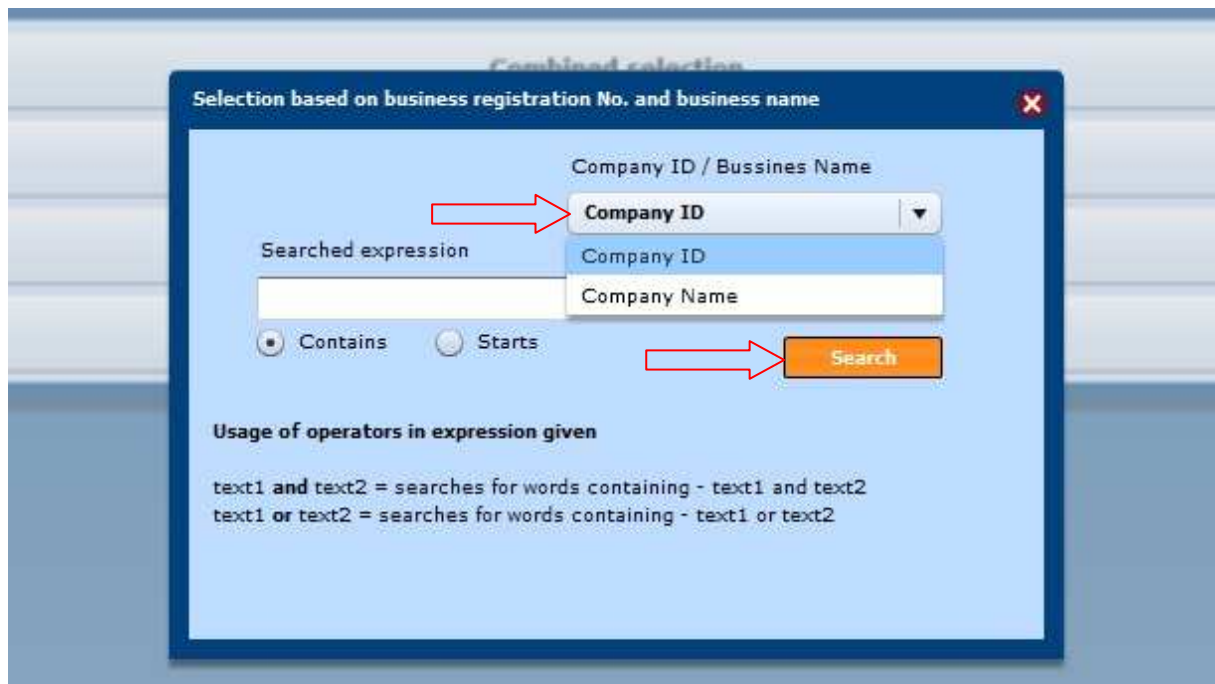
Combined selection

Selection based on business registration No. and business name

Company ID / Bussines Name

Company ID

Company ID

Company Name

Searched expression

Contains

Starts

Search

Usage of operators in expression given

text1 and text2 = searches for words containing - text1 and text2
text1 or text2 = searches for words containing - text1 or text2